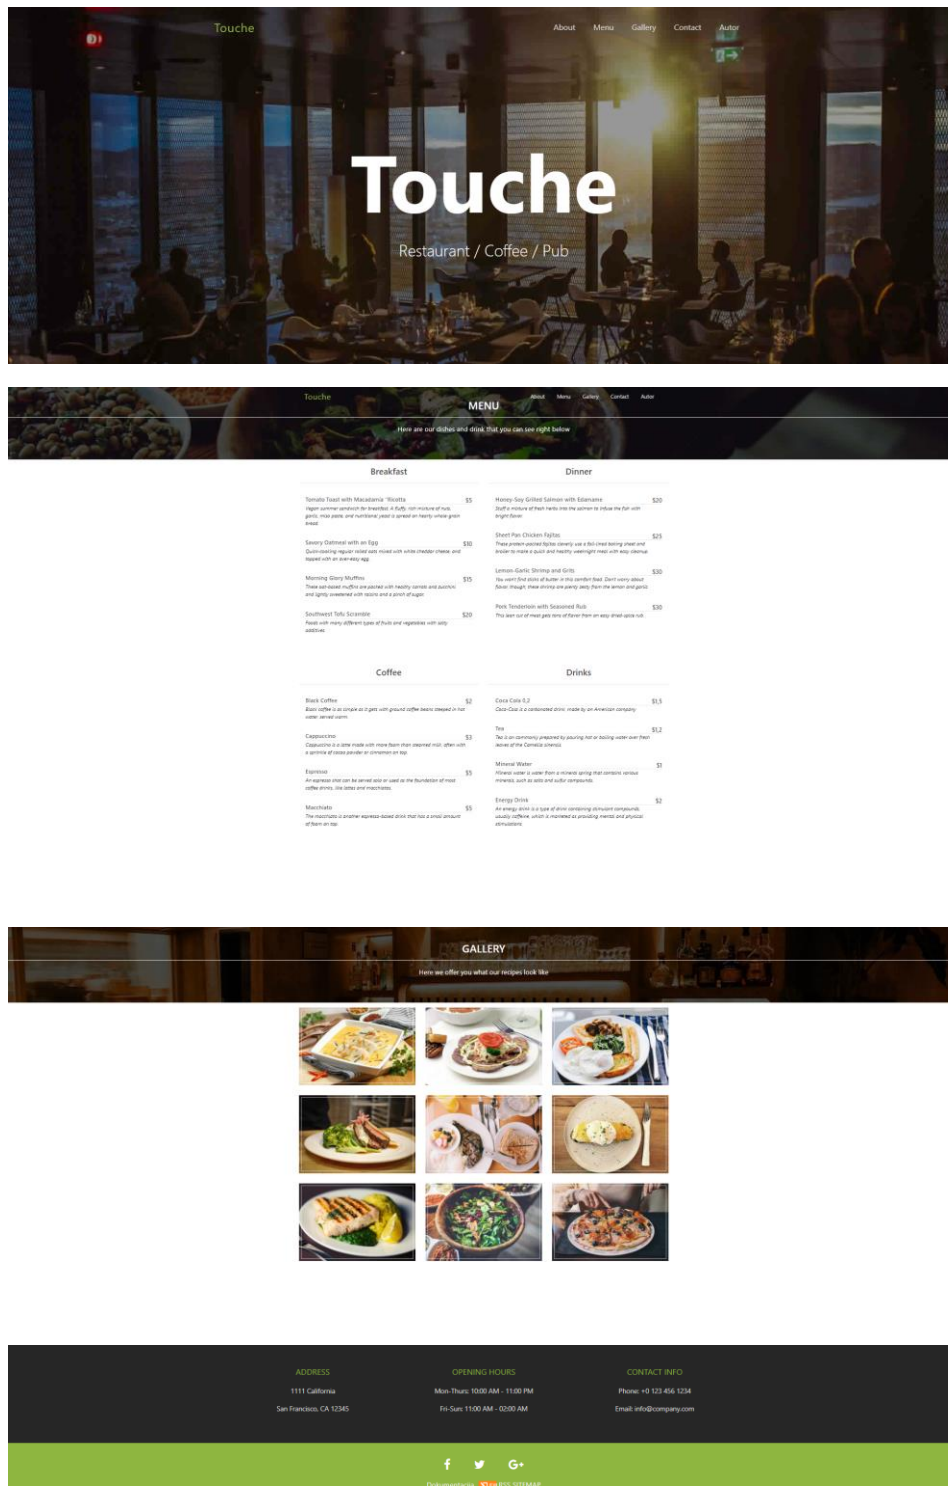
Touche

About Menu Gallery Contact Autor

Touche

Restaurant / Coffee / Pub

Touche

About Menu Gallery Contact Autor

MENU

Here are our dishes and drink that you can see right below

Breakfast

Tomato Toast with Macadamia "Ricotta" $5
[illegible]

Savory Oatmeal with an Egg $10
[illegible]

Morning Glory Muffins $15
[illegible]

Southwest Tofu Scramble $20
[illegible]

Dinner

Honey-Soy Grilled Salmon with Edamame $20
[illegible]

Sheet Pan Chicken Fajitas $25
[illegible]

Lemon-Garlic Shrimp and Grits $30
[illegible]

Pork Tenderloin with Seasoned Rub $30
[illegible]

Coffee

Black Coffee $2
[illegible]

Cappuccino $3
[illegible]

Espresso $5
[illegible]

Macchiato $5
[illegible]

Drinks

Coca Cola 0,2 $1,5
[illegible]

Tea $1,2
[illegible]

Mineral Water $1
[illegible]

Energy Drink $2
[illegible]

GALLERY

Here we offer you what our recipes look like

ADDRESS
1111 California
San Francisco, CA 12345

OPENING HOURS
Mon-Thurs: 10:00 AM - 11:00 PM
Fri-Sun: 11:00 AM - 02:00 AM

CONTACT INFO
Phone: +0 123 456 1234
Email: info@company.com

Dokumentacija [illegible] RSS SITEMAP